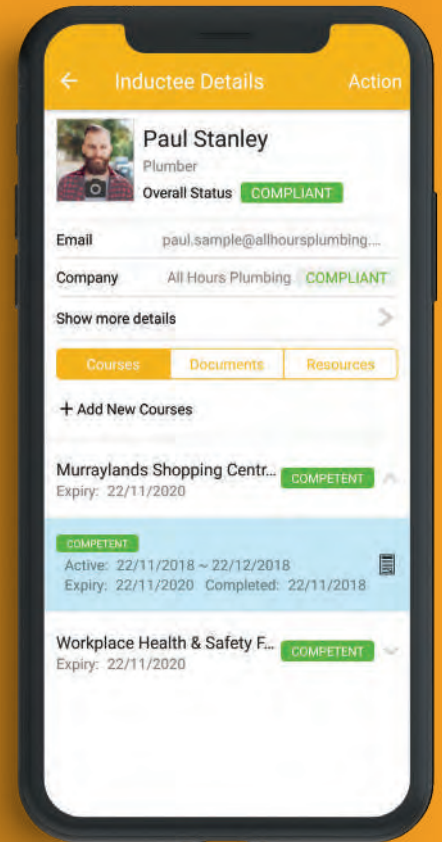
← Inductee Details Action

Paul Stanley
Plumber
Overall Status COMPLIANT

Email paul.sample@allhoursplumbing...

Company All Hours Plumbing COMPLIANT

Show more details

Courses Documents Resources

+ Add New Courses

Murraylands Shopping Centr... COMPETENT
Expiry: 22/11/2020

COMPETENT
Active: 22/11/2018 ~ 22/12/2018
Expiry: 22/11/2020 Completed: 22/11/2018

Workplace Health & Safety F... COMPETENT
Expiry: 22/11/2020